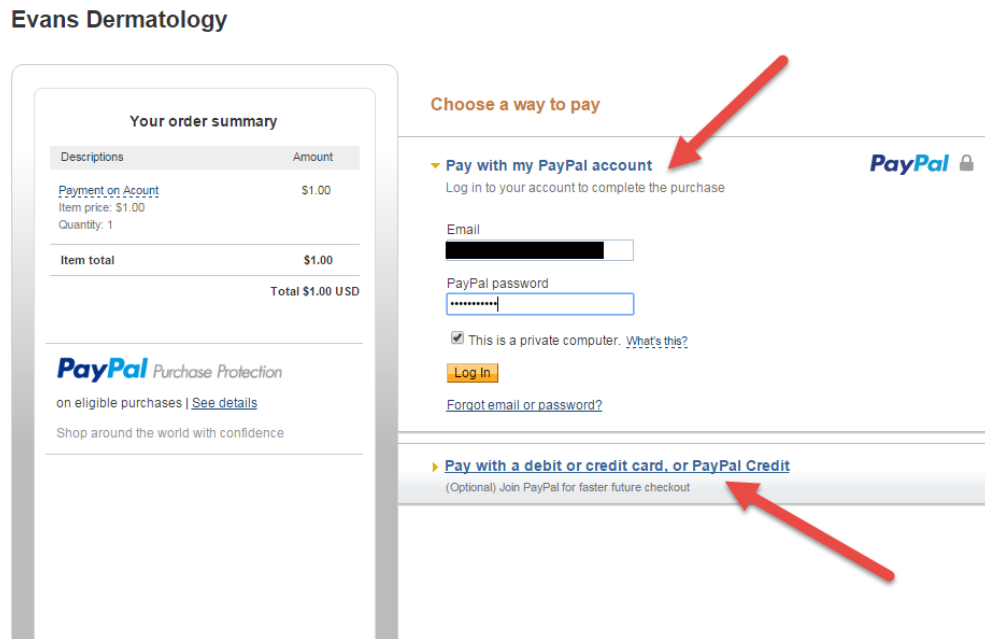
Evans Dermatology

Your order summary

| Descriptions | Amount |
|---|---|
| Payment on Acount<br>Item price: $1.00<br>Quantity: 1 | $1.00 |
| Item total | $1.00 |
| | Total $1.00 USD |

PayPal Purchase Protection

on eligible purchases | See details

Shop around the world with confidence

Choose a way to pay

Pay with my PayPal account

PayPal

Log in to your account to complete the purchase

Email

PayPal password

••••••••••••

This is a private computer. What's this?

Log In

Forgot email or password?

Pay with a debit or credit card, or PayPal Credit

(Optional) Join PayPal for faster future checkout